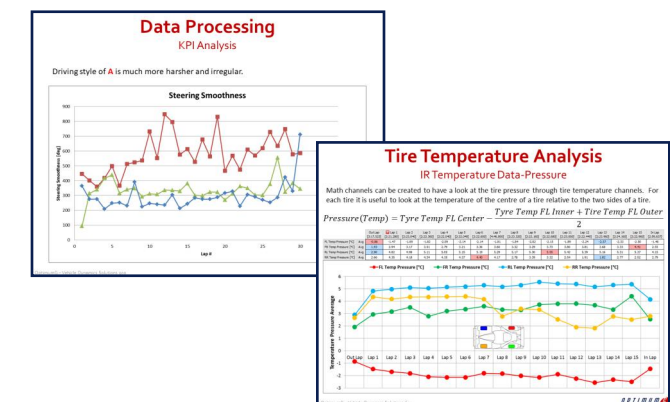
Data Processing

KPI Analysis

Driving style of A is much more harsher and irregular.

Steering Smoothness

900
800
700
600
500
400
300
200
100
0

0 5 10 15 20 25 30

Lap #

Tire Temperature Analysis

IR Temperature Data-Pressure

Math channels can be created to have a look at the tire pressure through tire temperature channels. For each tire it is useful to look at the temperature of the centre of a tire relative to the two sides of a tire.

$Pressure(Temp) = Tyre\ Temp\ FL\ Center - \frac{Tyre\ Temp\ FL\ Inner + Tyre\ Temp\ FL\ Outer}{2}$

FL Temp Pressure [°C] FR Temp Pressure [°C] RL Temp Pressure [°C] RR Temp Pressure [°C]

Temperature Pressure Average

6
5
4
3
2
1
0
-1
-2
-3

Out Lap Lap 1 Lap 2 Lap 3 Lap 4 Lap 5 Lap 6 Lap 7 Lap 8 Lap 9 Lap 10 Lap 11 Lap 12 Lap 13 Lap 14 Lap 15 In Lap